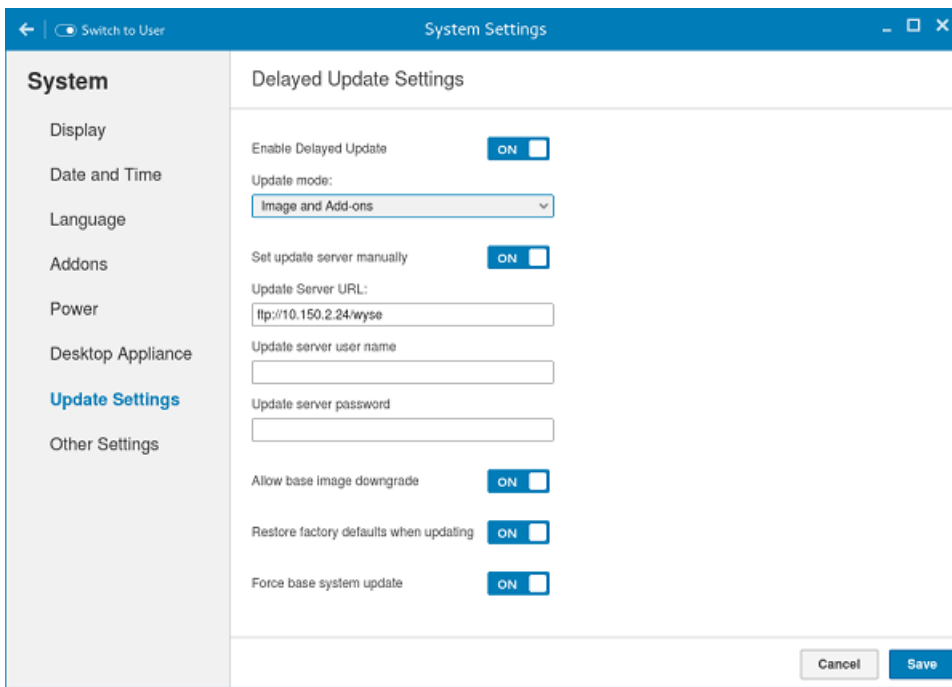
← Switch to User

System Settings

_ □ ×

System

Display

Date and Time

Language

Addons

Power

Desktop Appliance

Update Settings

Other Settings

Delayed Update Settings

Enable Delayed Update ON

Update mode:

Image and Add-ons

Set update server manually ON

Update Server URL:

ftp://10.150.2.24/wyse

Update server user name

Update server password

Allow base image downgrade ON

Restore factory defaults when updating ON

Force base system update ON

Cancel Save